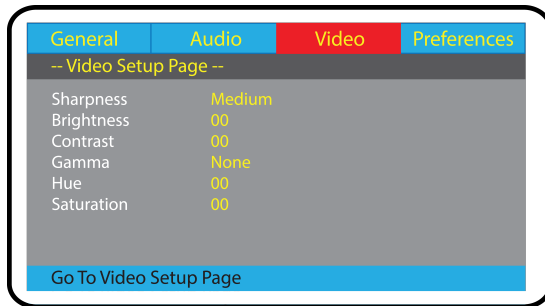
General Audio Video Preferences

-- Video Setup Page --

| | |
|---|---|
| Sharpness | Medium |
| Brightness | 00 |
| Contrast | 00 |
| Gamma | None |
| Hue | 00 |
| Saturation | 00 |

Go To Video Setup Page